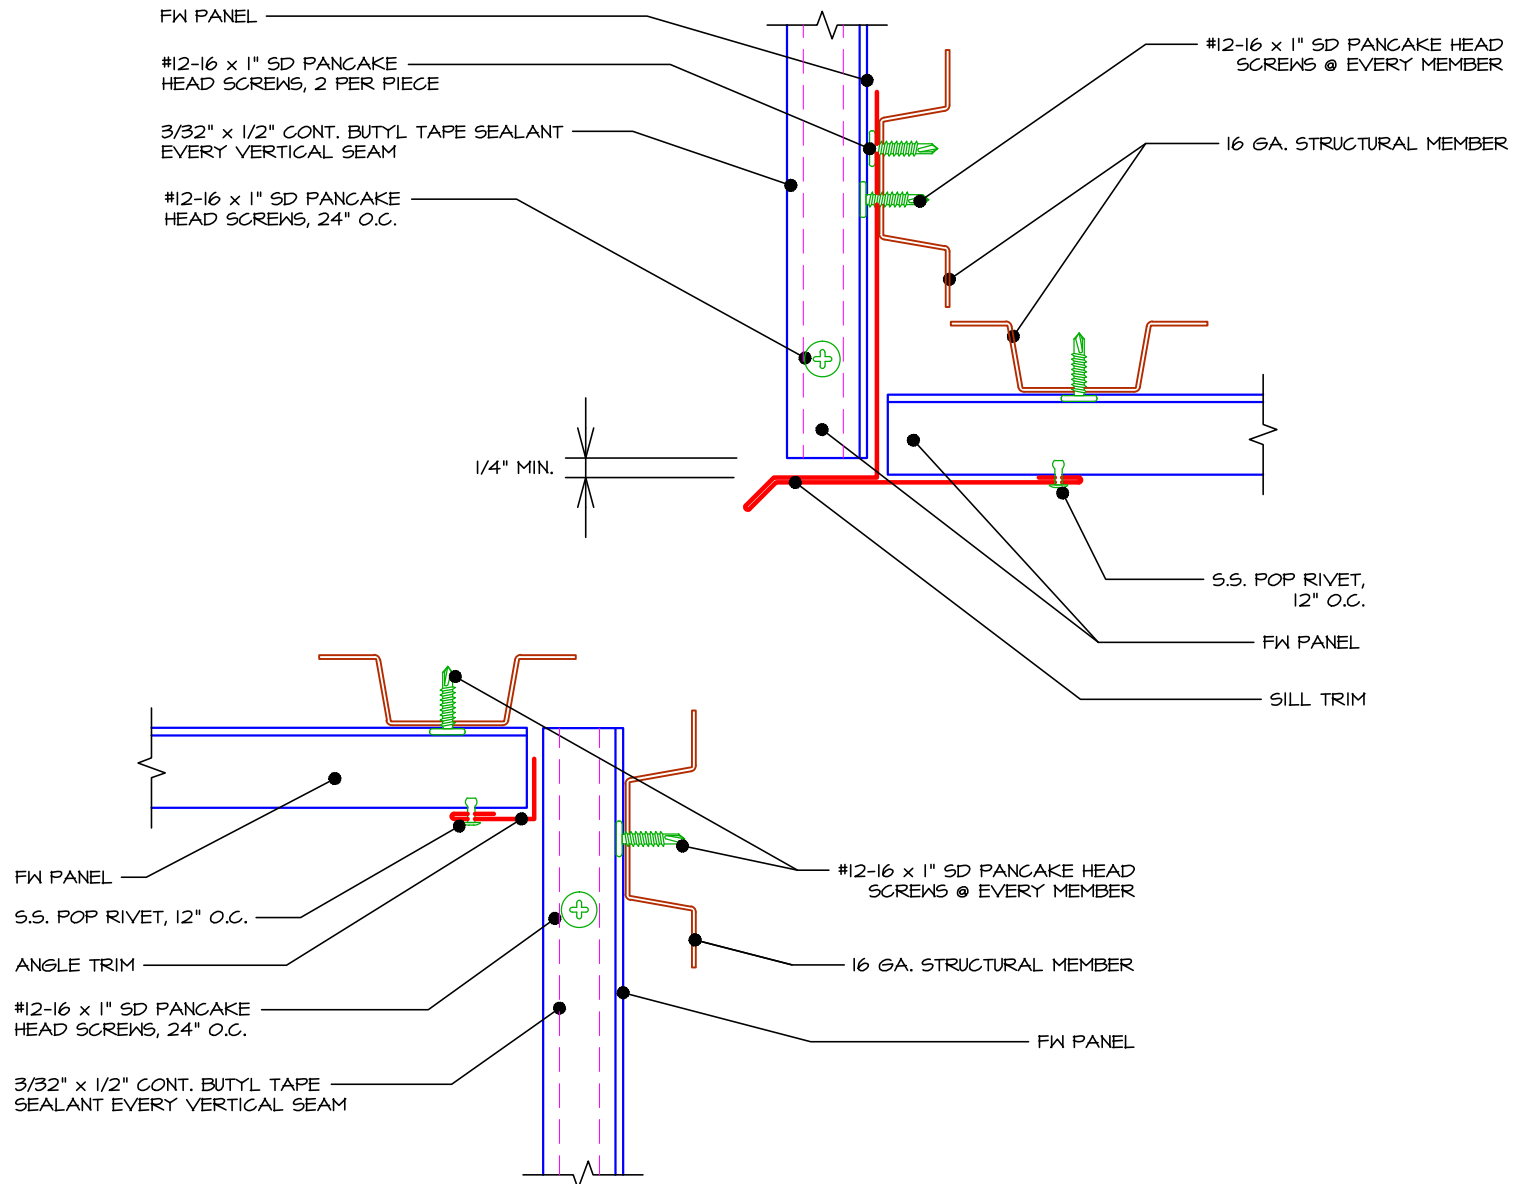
FW PANEL

#12-16 x 1" SD PANCAKE HEAD SCREWS, 2 PER PIECE

3/32" x 1/2" CONT. BUTYL TAPE SEALANT EVERY VERTICAL SEAM

#12-16 x 1" SD PANCAKE HEAD SCREWS, 24" O.C.

#12-16 x 1" SD PANCAKE HEAD SCREWS @ EVERY MEMBER

16 GA. STRUCTURAL MEMBER

1/4" MIN.

S.S. POP RIVET, 12" O.C.

FW PANEL

SILL TRIM

FW PANEL

S.S. POP RIVET, 12" O.C.

ANGLE TRIM

#12-16 x 1" SD PANCAKE HEAD SCREWS, 24" O.C.

3/32" x 1/2" CONT. BUTYL TAPE SEALANT EVERY VERTICAL SEAM

#12-16 x 1" SD PANCAKE HEAD SCREWS @ EVERY MEMBER

16 GA. STRUCTURAL MEMBER

FW PANEL